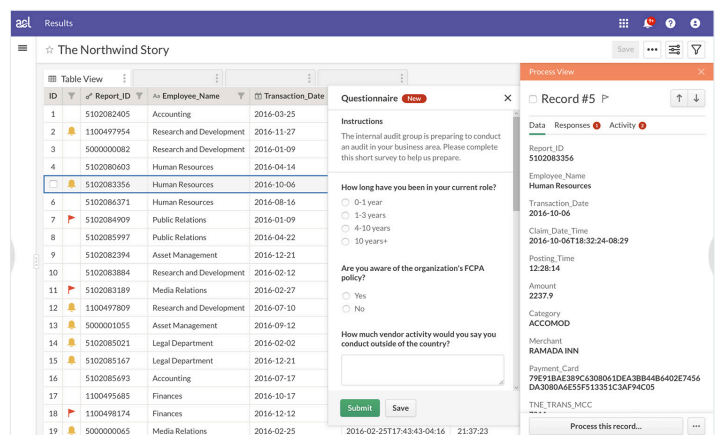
acl Results

☆ The Northwind Story

Save ••• 

Table View

| ID | | Report_ID | Employee_Name | Transaction_Date |
|---|---|---|---|---|
| 1 | | 5102082405 | Accounting | 2016-03-25 |
| 2 | | 1100497954 | Research and Development | 2016-11-27 |
| 3 | | 5000000082 | Research and Development | 2016-01-09 |
| 4 | | 5102080603 | Human Resources | 2016-04-14 |
| 5 | | 5102083356 | Human Resources | 2016-10-06 |
| 6 | | 5102086371 | Human Resources | 2016-08-16 |
| 7 | | 5102084909 | Public Relations | 2016-01-09 |
| 8 | | 5102085997 | Public Relations | 2016-04-22 |
| 9 | | 5102082394 | Asset Management | 2016-12-21 |
| 10 | | 5102083884 | Research and Development | 2016-02-12 |
| 11 | | 5102083189 | Media Relations | 2016-02-27 |
| 12 | | 1100497809 | Research and Development | 2016-07-10 |
| 13 | | 5000001055 | Asset Management | 2016-09-12 |
| 14 | | 5102085021 | Legal Department | 2016-02-02 |
| 15 | | 5102085167 | Legal Department | 2016-12-21 |
| 16 | | 5102085693 | Accounting | 2016-07-17 |
| 17 | | 1100495685 | Finances | 2016-10-17 |
| 18 | | 1100498174 | Finances | 2016-12-12 |
| 19 | | 5000000065 | Media Relations | 2016-02-25 | 2016-02-25T17:43:43-04:16 | 21:37:23 |

Questionnaire New

Instructions
The internal audit group is preparing to conduct an audit in your business area. Please complete this short survey to help us prepare.

How long have you been in your current role?
0-1 year
1-3 years
4-10 years
10 years+

Are you aware of the organization's FCPA policy?
Yes
No

How much vendor activity would you say you conduct outside of the country?

Submit Save

Process View

Record #5

Data Responses 1 Activity 2

Report_ID
5102083356

Employee_Name
Human Resources

Transaction_Date
2016-10-06

Claim_Date_Time
2016-10-06T18:32:24-08:29

Posting_Time
12:28:14

Amount
2237.9

Category
ACCOMOD

Merchant
RAMADA INN

Payment_Card
79E91BAE389C6308061DEA3BB44B6402E7456DA3080A6E55F513351C3AF94C05

TNE_TRANS_MCC

Process this record... •••